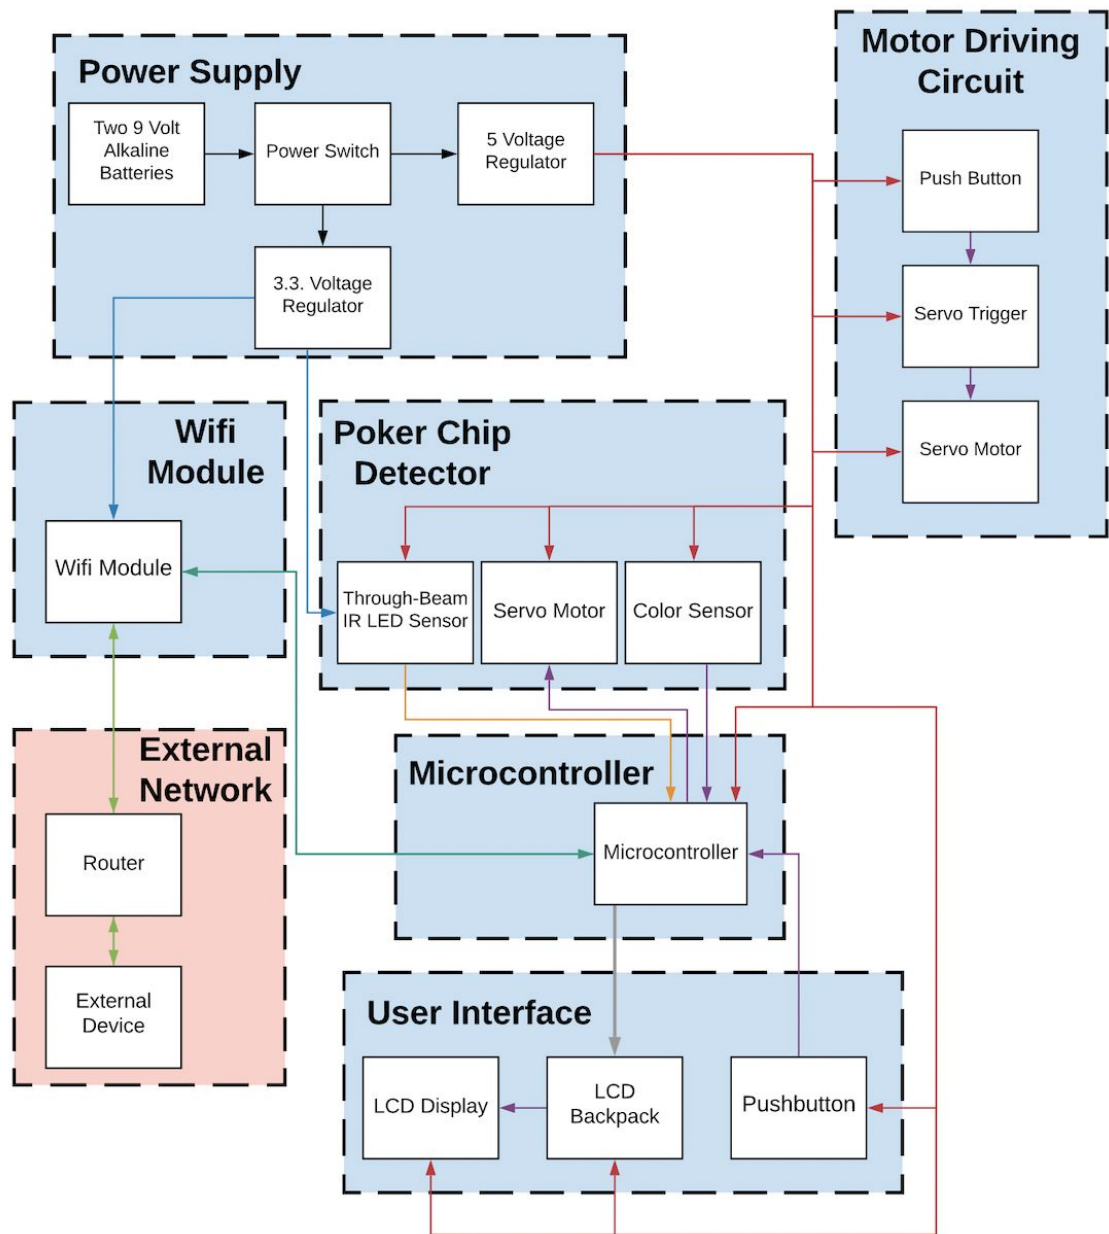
Power Supply

Two 9 Volt Alkaline Batteries

Power Switch

5 Voltage Regulator

3.3. Voltage Regulator

Motor Driving Circuit

Push Button

Servo Trigger

Servo Motor

Wifi Module

Wifi Module

Poker Chip Detector

Through-Beam IR LED Sensor

Servo Motor

Color Sensor

External Network

Router

External Device

Microcontroller

Microcontroller

User Interface

LCD Display

LCD Backpack

Pushbutton